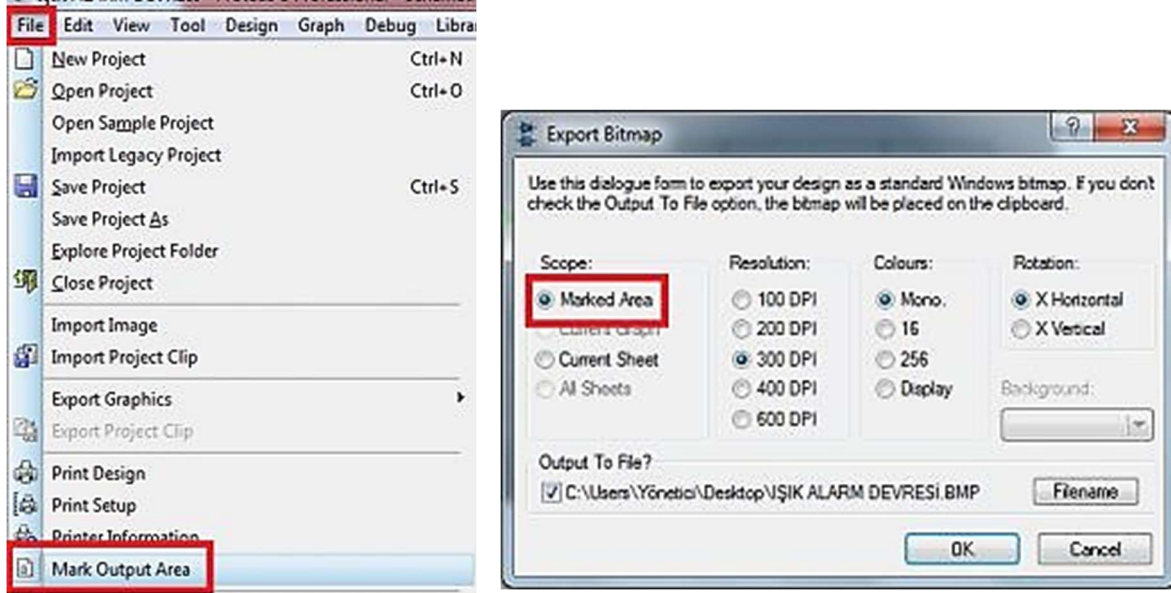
File Edit View Tool Design Graph Debug Libra

New Project Ctrl+N
Open Project Ctrl+O
Open Sample Project
Import Legacy Project
Save Project Ctrl+S
Save Project As
Explore Project Folder
Close Project
Import Image
Import Project Clip
Export Graphics
Export Project Clip
Print Design
Print Setup
Printer Information
Mark Output Area

Export Bitmap

Use this dialogue form to export your design as a standard Windows bitmap. If you don't check the Output To File option, the bitmap will be placed on the clipboard.

Scope:
Marked Area
Current Graph
Current Sheet
All Sheets

Resolution:
100 DPI
200 DPI
300 DPI
400 DPI
600 DPI

Colours:
Mono.
16
256
Display

Rotation:
X Horizontal
X Vertical

Background:

Output To File?
C:\Users\Yönetici\Desktop\IŞIK ALARM DEVRESİ.BMP
Filename

OK
Cancel